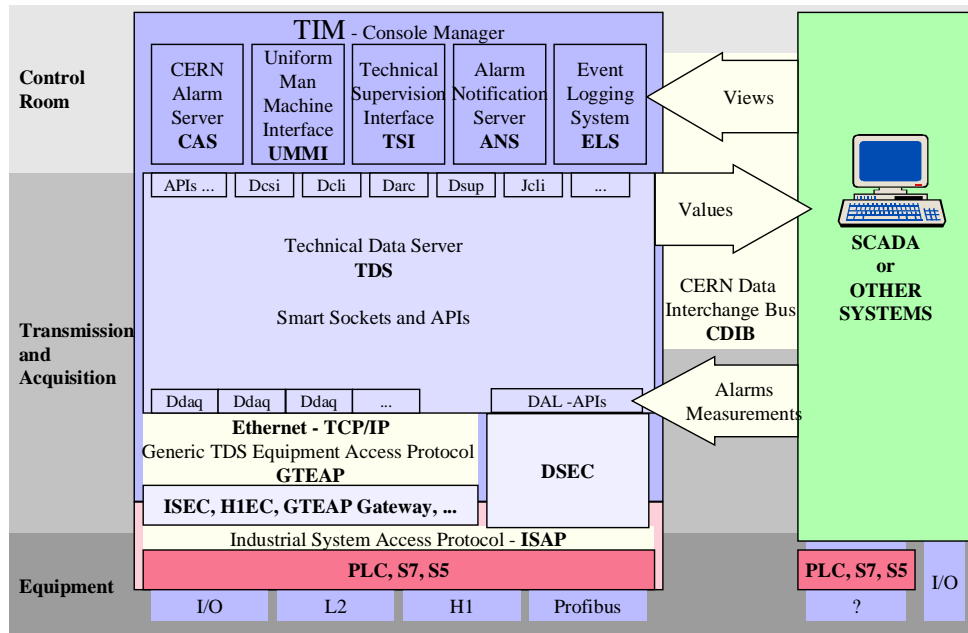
TIM - Console Manager

Control Room

CERN Alarm Server **CAS**

Uniform Man Machine Interface **UMMI**

Technical Supervision Interface **TSI**

Alarm Notification Server **ANS**

Event Logging System **ELS**

Views

APIs ... | Dcsi | Dcli | Darc | Dsup | Jcli | ...

Values

Technical Data Server
**TDS**

Smart Sockets and APIs

CERN Data Interchange Bus **CDIB**

**SCADA or OTHER SYSTEMS**

Transmission and Acquisition

Ddaq | Ddaq | Ddaq | ...

DAL -APIs

Alarms Measurements

**Ethernet - TCP/IP**
Generic TDS Equipment Access Protocol
**GTEAP**

**DSEC**

**ISEC, H1EC, GTEAP Gateway, ...**

Industrial System Access Protocol - **ISAP**

Equipment

**PLC, S7, S5**

I/O | L2 | H1 | Profibus

**PLC, S7, S5**

I/O

?